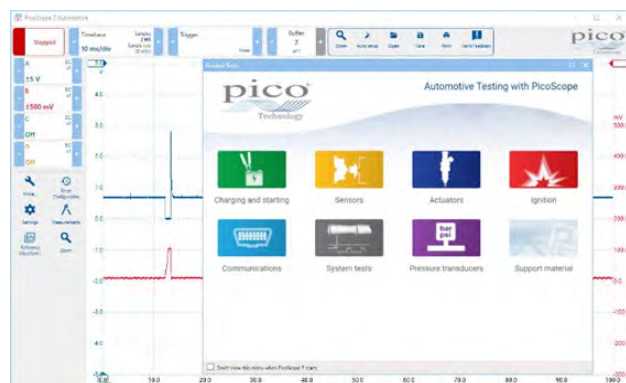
PicoScope 7 Automotive

Stopped

Timebase
10 ms/div

Samples
2 MS
Sample rate
20 MS/s

Trigger
None

Buffer
7
of 7

Zoom
Auto setup
Open
Save
Print
Send Feedback

pico
Technology

A
±5 V
DC

B
±500 mV
DC

C
Off
DC

D
Off
DC

Tools
Scope Configurations
Settings
Measurements
Reference Waveforms
Zoom

Guided Tests

pico
Technology

Automotive Testing with PicoScope

Charging and starting
Sensors
Actuators
Ignition

Communications
System tests
Pressure transducers
Support material

bar
psi

Don't show this menu when PicoScope 7 starts

V
4.0
3.0
2.0
1.0
0.0
-1.0
-2.0
-3.0
-4.0

mV
500
400
300
200
100
0
-100
-200
-300
-400
-500

0.0
10.0
20.0
30.0
40.0
50.0
60.0
70.0
80.0
90.0
100.0